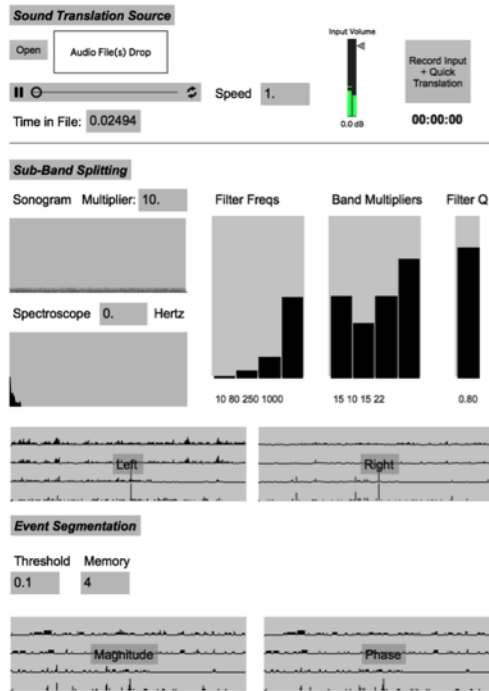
Sound Translation Source

Open

Audio File(s) Drop

Input Volume

Record Input + Quick Translation

Speed 1.

0.0 dB

Time in File: 0.02494

00:00:00

Sub-Band Splitting

Sonogram Multiplier: 10.

Filter Freqs

Band Multipliers

Filter Q

Spectroscope 0. Hertz

10 80 250 1000

15 10 15 22

0.80

Left

Right

Event Segmentation

Threshold Memory

0.1 4

Magnitude

Phase